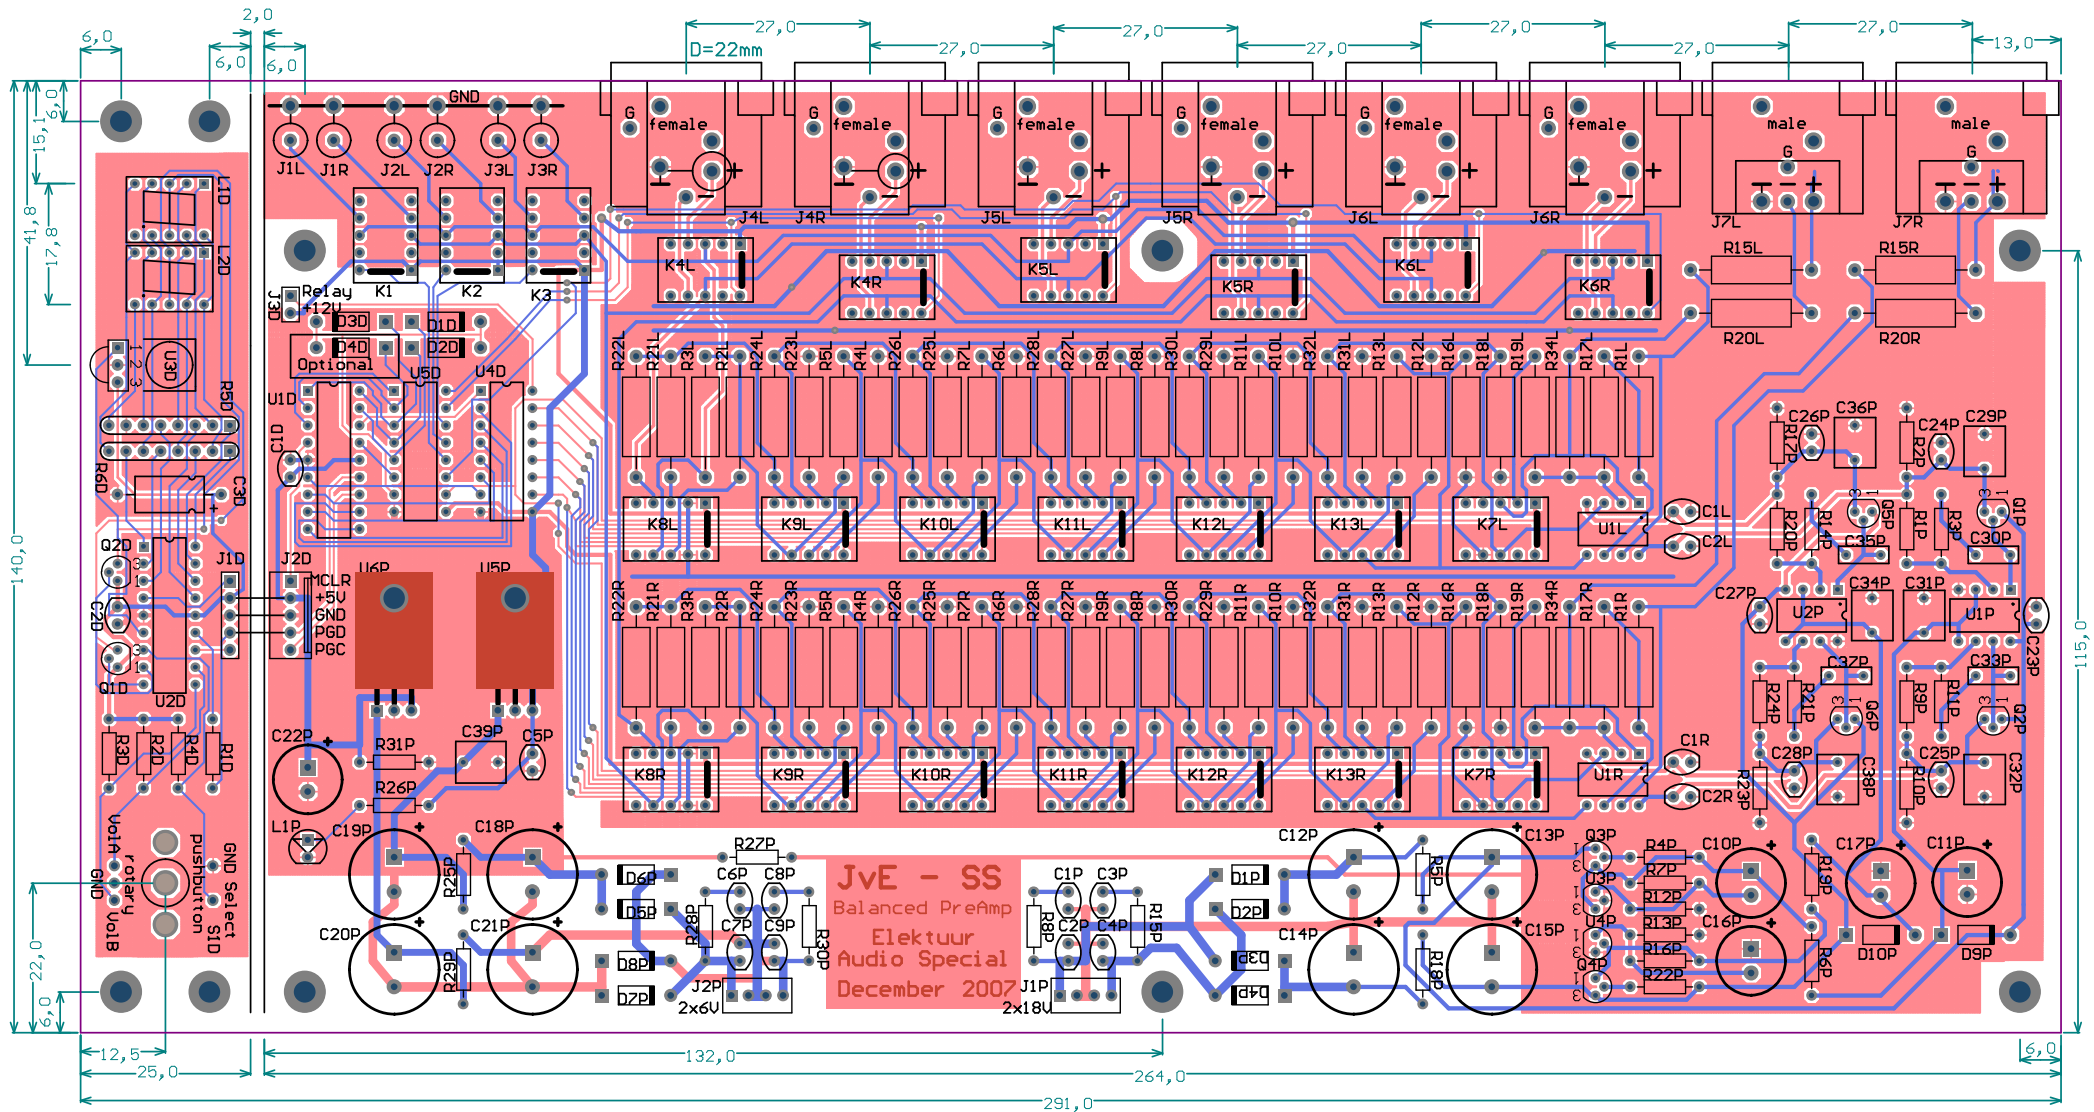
6,0 2,0 6,0 6,0 27,0 27,0 27,0 27,0 27,0 27,0 27,0 13,0
D=22mm
GND
J1L J1R J2L J2R J3L J3R
G female G female G female G female G female G female male male
G G
J4L J4R J5L J5R J6L J6R J7L J7R
K4L K4R K5L K5R K6L K6R
R15L R15R R20L R20R
K1 K2 K3
Relay +12V
J3D
D3D D1D D4D D2D
Optional
U5D U4D U1D
L1D L2D U3D R5D R6D C1D C3D
R22L R21L R3L R2L R24L R23L R5L R4L R26L R25L R7L R6L R28L R27L R9L R8L R30L R29L R11L R10L R32L R31L R13L R12L R16L R18L R19L R34L R17L R1L
K8L K9L K10L K11L K12L K13L K7L U1L C1L C2L
C26P C36P C24P C29P R17P R2P Q5P Q1P R20P R14P R1P R3P C35P C30P
C27P C34P C31P U2P U1P C23P C37P C33P R24P R21P Q6P R9P R11P Q2P C28P C25P C38P R10P C32P R23P
Q2D C2D Q1D U2D J1D J2D MCLR +5V GND PGD PGC U6P U5P
R22R R21R R3R R2R R24R R23R R5R R4R R26R R25R R7R R6R R28R R27R R9R R8R R30R R29R R11R R10R R32R R31R R13R R12R R16R R18R R19R R34R R17R R1R
K8R K9R K10R K11R K12R K13R K7R U1R C1R C2R
R3D R2D R4D R1D C22P R31P C39P C5P R26P
L1P C19P C18P C12P C13P Q3P R4P C10P C17P C11P
VolA rotary pushbutton GND Select SID GND VolB
R25P D6P R27P C6P C8P
JvE - SS
Balanced PreAmp
Elektuur
Audio Special
December 2007
C1P C3P D1P R5P Q3P R7P R12P R19P
C20P C21P D5P R28P C7P C9P R30P R8P C2P C4P R15P D2P C14P C15P Q4P R13P C16P R16P D10P D9P
R29P D8P D7P J2P 2x6V J1P 2x18V D3P D4P R18P Q4P R22P R6P
15,1 6,0 41,8 17,8 140,0 22,0 6,0 115,0
12,5 25,0 132,0 264,0 6,0 291,0